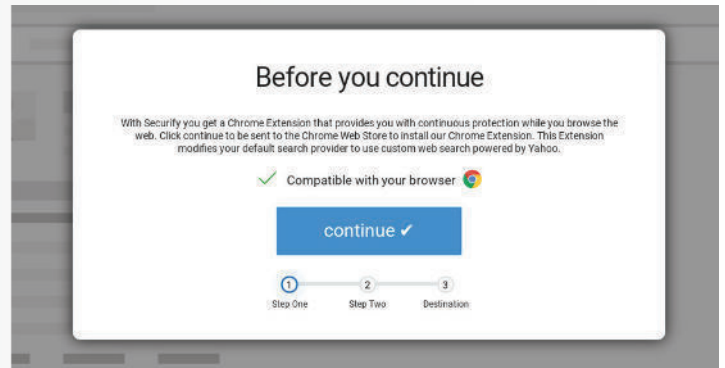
Before you continue

With Securify you get a Chrome Extension that provides you with continuous protection while you browse the web. Click continue to be sent to the Chrome Web Store to install our Chrome Extension. This Extension modifies your default search provider to use custom web search powered by Yahoo.

Compatible with your browser

continue ✔

1 Step One
2 Step Two
3 Destination